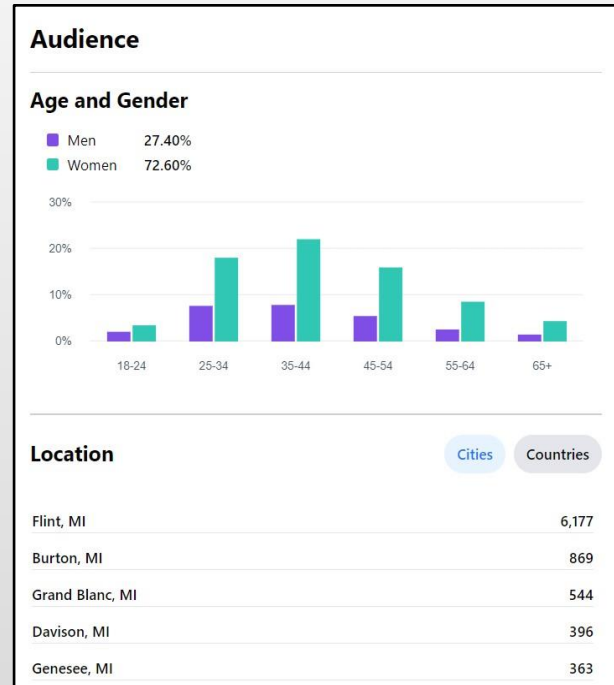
Audience

Age and Gender

Men 27.40%
Women 72.60%

30%
20%
10%
0%

18-24 25-34 35-44 45-54 55-64 65+

Location

Cities Countries

| | |
|---|---|
| Flint, MI | 6,177 |
| Burton, MI | 869 |
| Grand Blanc, MI | 544 |
| Davison, MI | 396 |
| Genesee, MI | 363 |